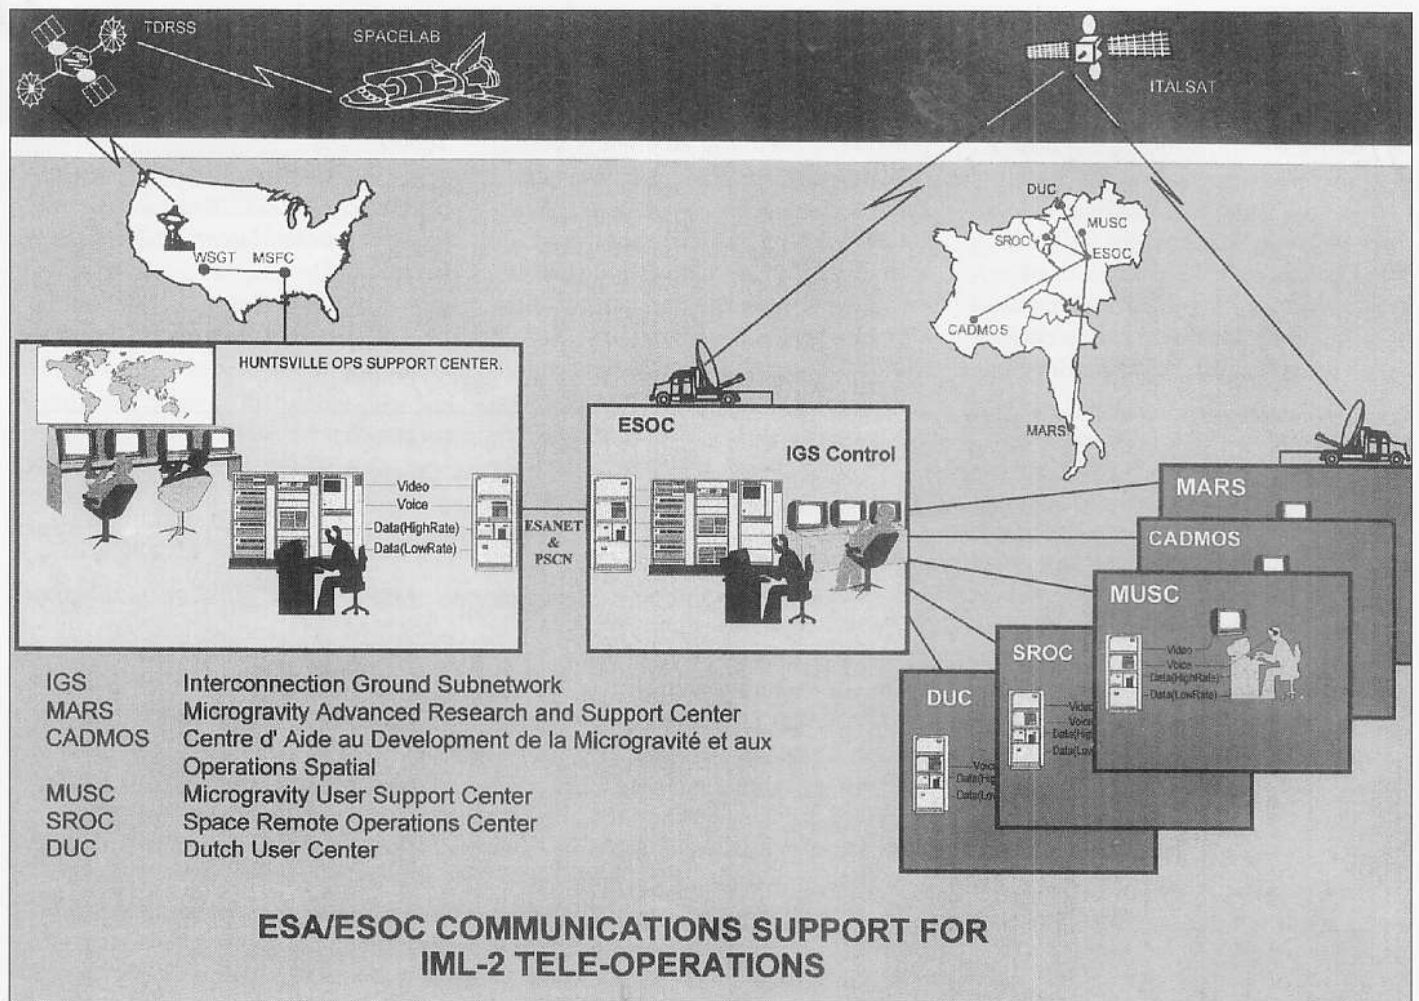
TDRSS
SPACELAB
ITALSAT

WSGT MSFC

DUC
MUSC
SROC
ESOC
CADMOS
MARS

HUNTSVILLE OPS SUPPORT CENTER.

Video
Voice
Data(HighRate)
Data(LowRate)

ESANET & PSCN

ESOC
IGS Control

MARS
CADMOS
MUSC
Video
Voice
Data(HighRate)
Data(LowRate)
SROC
Video
Voice
Data(High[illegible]
Data(Low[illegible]
DUC
Voice
Data(High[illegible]
Data(Low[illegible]

| | |
|---|---|
| IGS | Interconnection Ground Subnetwork |
| MARS | Microgravity Advanced Research and Support Center |
| CADMOS | Centre d' Aide au Development de la Microgravité et aux Operations Spatial |
| MUSC | Microgravity User Support Center |
| SROC | Space Remote Operations Center |
| DUC | Dutch User Center |

ESA/ESOC COMMUNICATIONS SUPPORT FOR IML-2 TELE-OPERATIONS